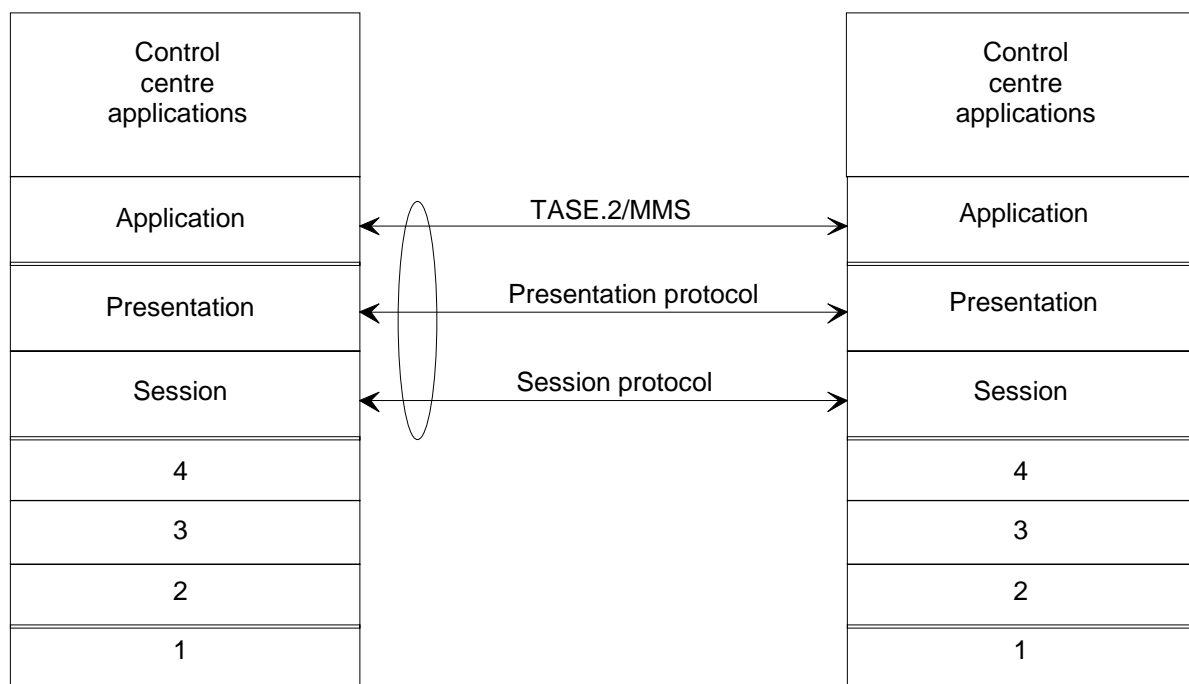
Control centre applications

Application

Presentation

Session

4

3

2

1

TASE.2/MMS

Presentation protocol

Session protocol

Control centre applications

Application

Presentation

Session

4

3

2

1